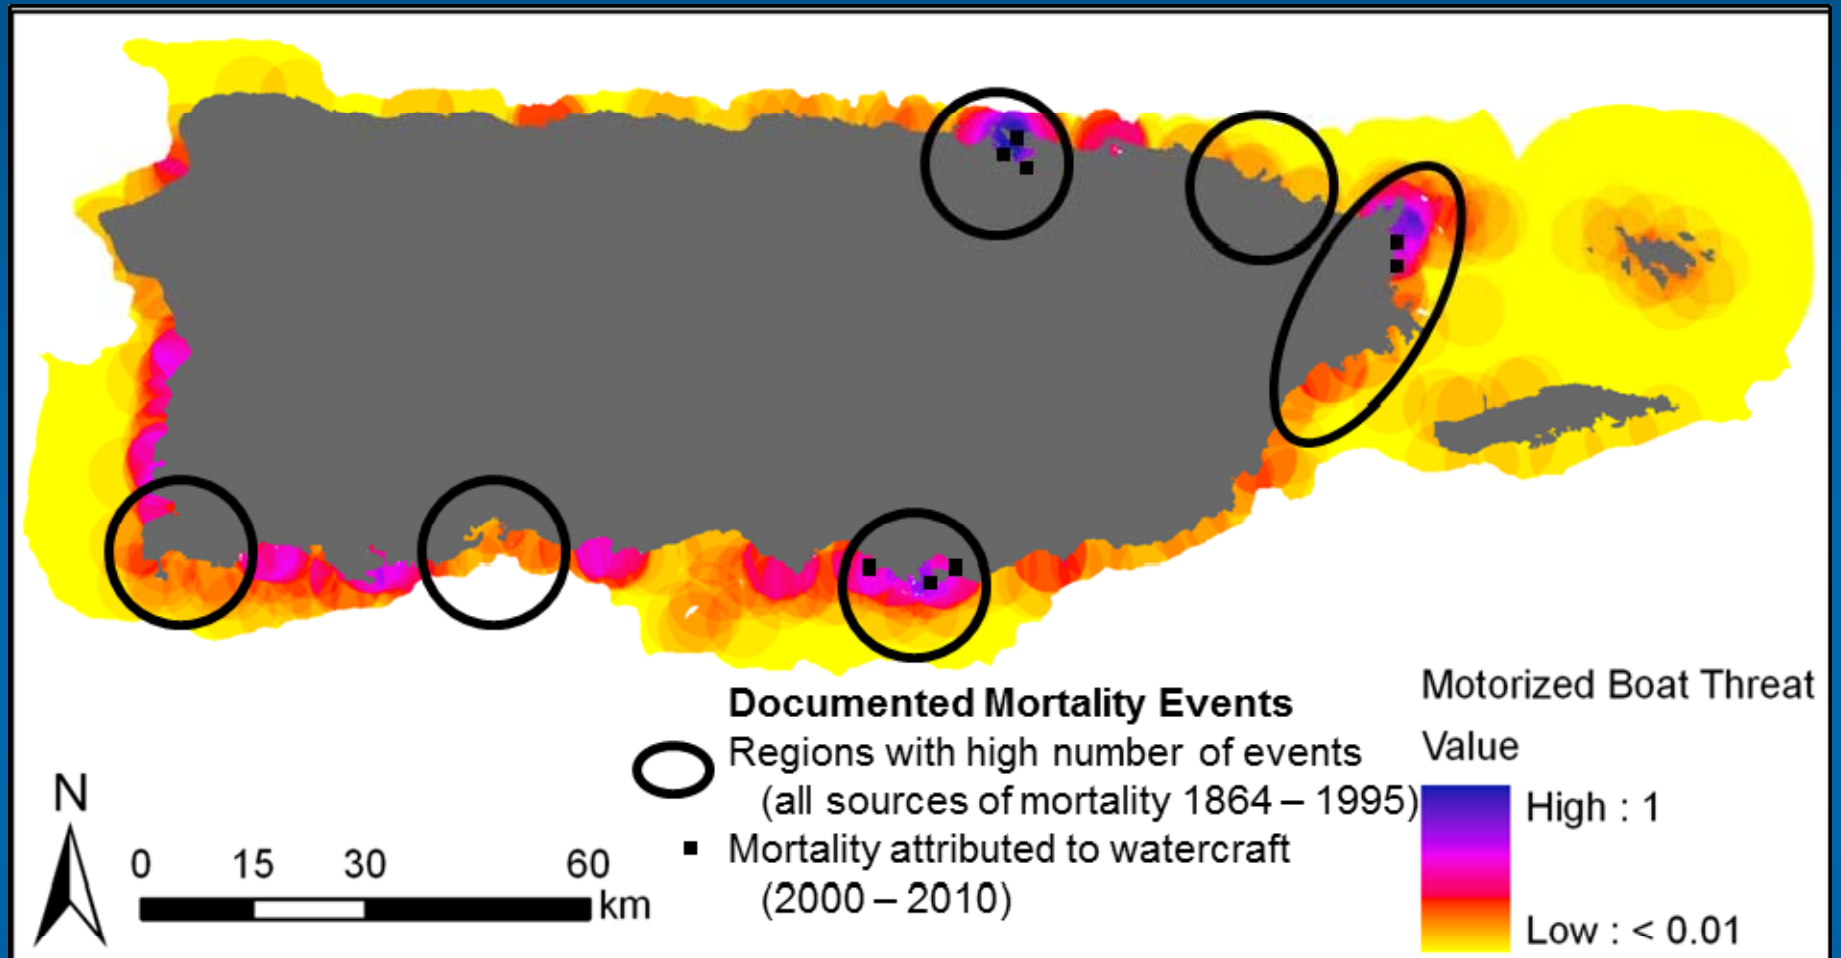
Documented Mortality Events

Regions with high number of events (all sources of mortality 1864 – 1995)

Mortality attributed to watercraft (2000 – 2010)

Motorized Boat Threat Value

High : 1

Low : < 0.01

N

0 15 30 60 km